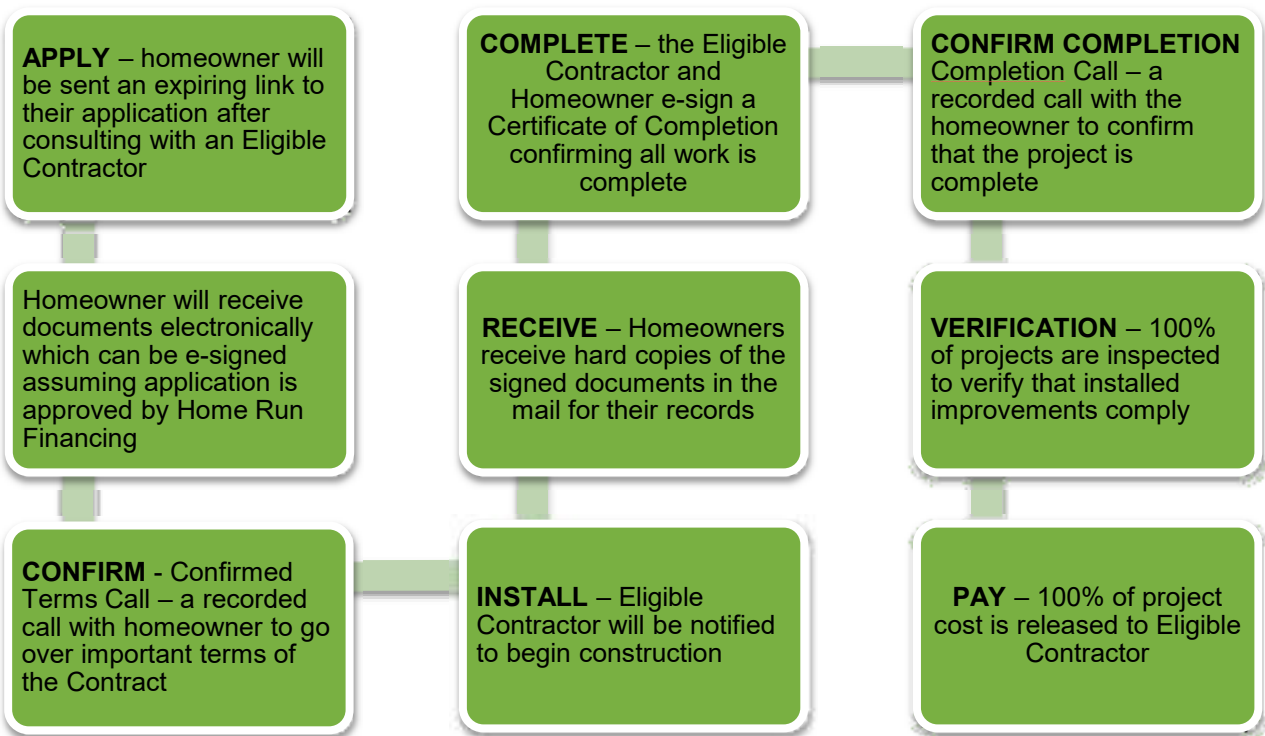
**APPLY** – homeowner will be sent an expiring link to their application after consulting with an Eligible Contractor

Homeowner will receive documents electronically which can be e-signed assuming application is approved by Home Run Financing

**CONFIRM** - Confirmed Terms Call – a recorded call with homeowner to go over important terms of the Contract

**INSTALL** – Eligible Contractor will be notified to begin construction

**RECEIVE** – Homeowners receive hard copies of the signed documents in the mail for their records

**COMPLETE** – the Eligible Contractor and Homeowner e-sign a Certificate of Completion confirming all work is complete

**CONFIRM COMPLETION** Completion Call – a recorded call with the homeowner to confirm that the project is complete

**VERIFICATION** – 100% of projects are inspected to verify that installed improvements comply

**PAY** – 100% of project cost is released to Eligible Contractor